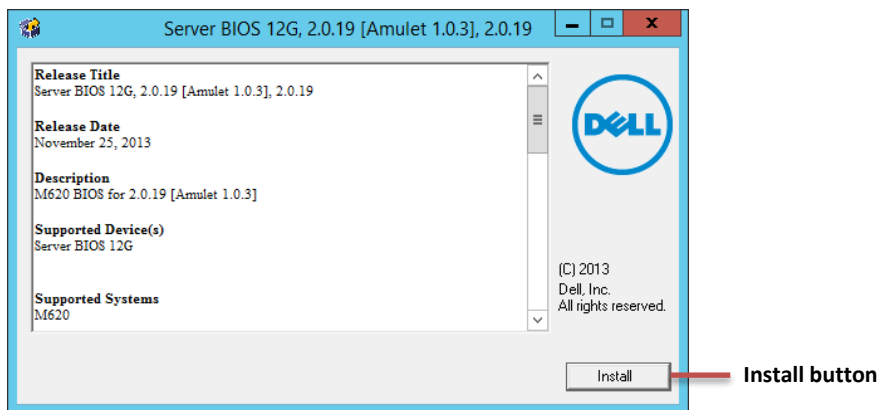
Server BIOS 12G, 2.0.19 [Amulet 1.0.3], 2.0.19

Release Title
Server BIOS 12G, 2.0.19 [Amulet 1.0.3], 2.0.19

Release Date
November 25, 2013

Description
M620 BIOS for 2.0.19 [Amulet 1.0.3]

Supported Device(s)
Server BIOS 12G

Supported Systems
M620

DELL

(C) 2013
Dell, Inc.
All rights reserved.

Install

Install button